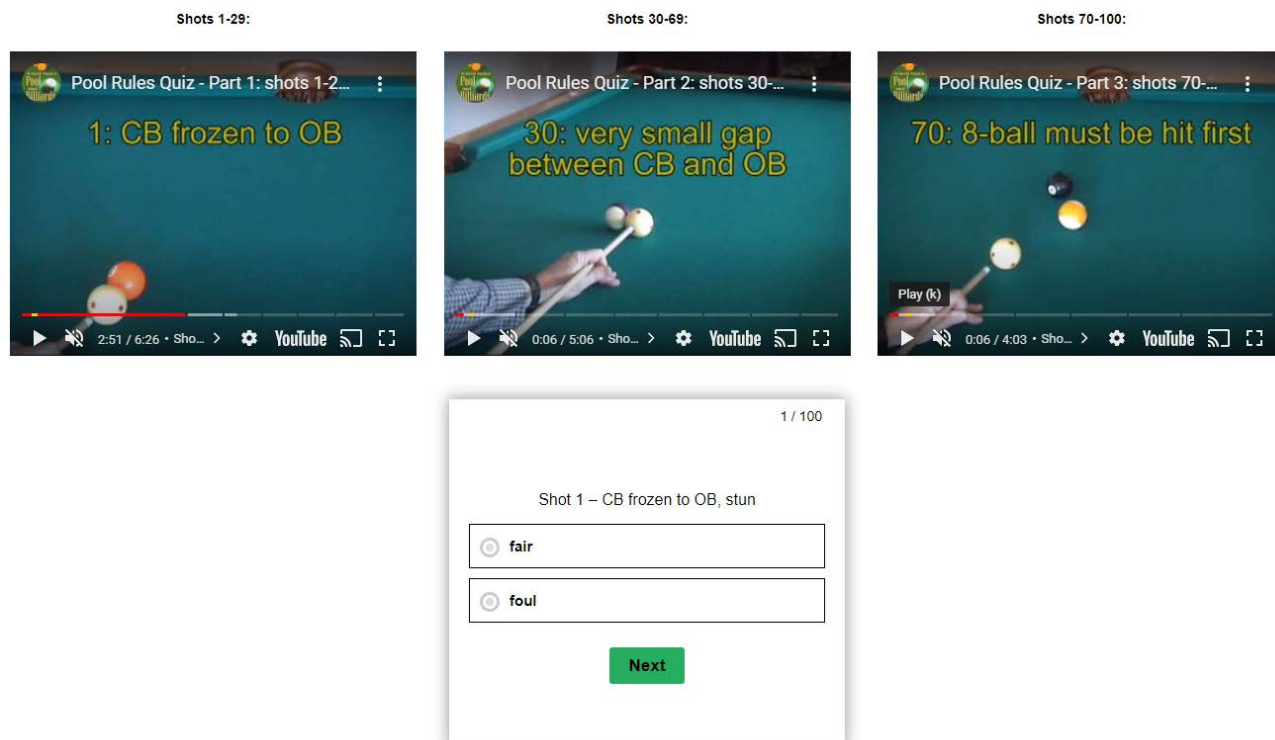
Shots 1-29:

Pool Rules Quiz - Part 1: shots 1-2...

1: CB frozen to OB

2:51 / 6:26 • Sho... >

YouTube

Shots 30-69:

Pool Rules Quiz - Part 2: shots 30-...

30: very small gap between CB and OB

0:06 / 5:06 • Sho... >

YouTube

Shots 70-100:

Pool Rules Quiz - Part 3: shots 70-...

70: 8-ball must be hit first

Play (k)

0:06 / 4:03 • Sho... >

YouTube

1 / 100

Shot 1 – CB frozen to OB, stun

fair

foul

Next